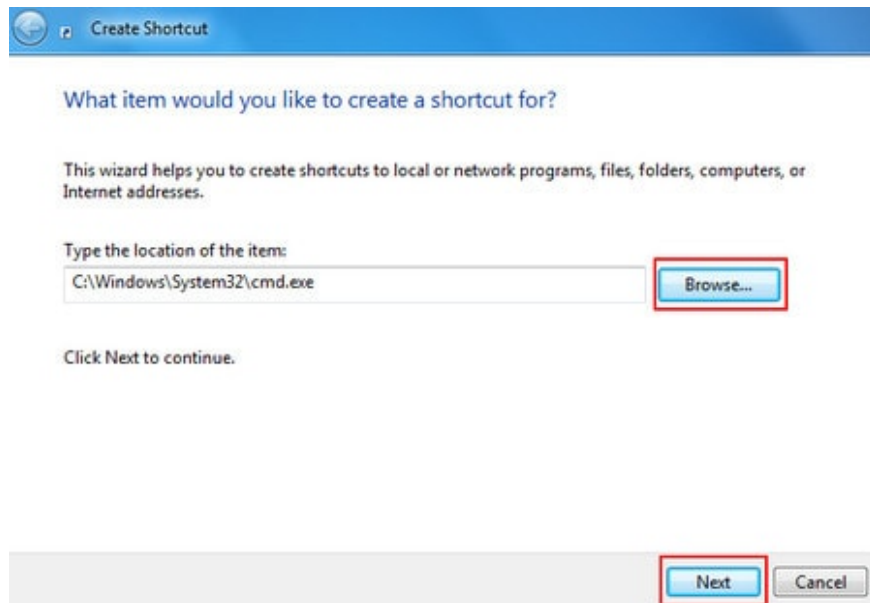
Create Shortcut

What item would you like to create a shortcut for?

This wizard helps you to create shortcuts to local or network programs, files, folders, computers, or Internet addresses.

Type the location of the item:

C:\Windows\System32\cmd.exe

Browse...

Click Next to continue.

Next

Cancel